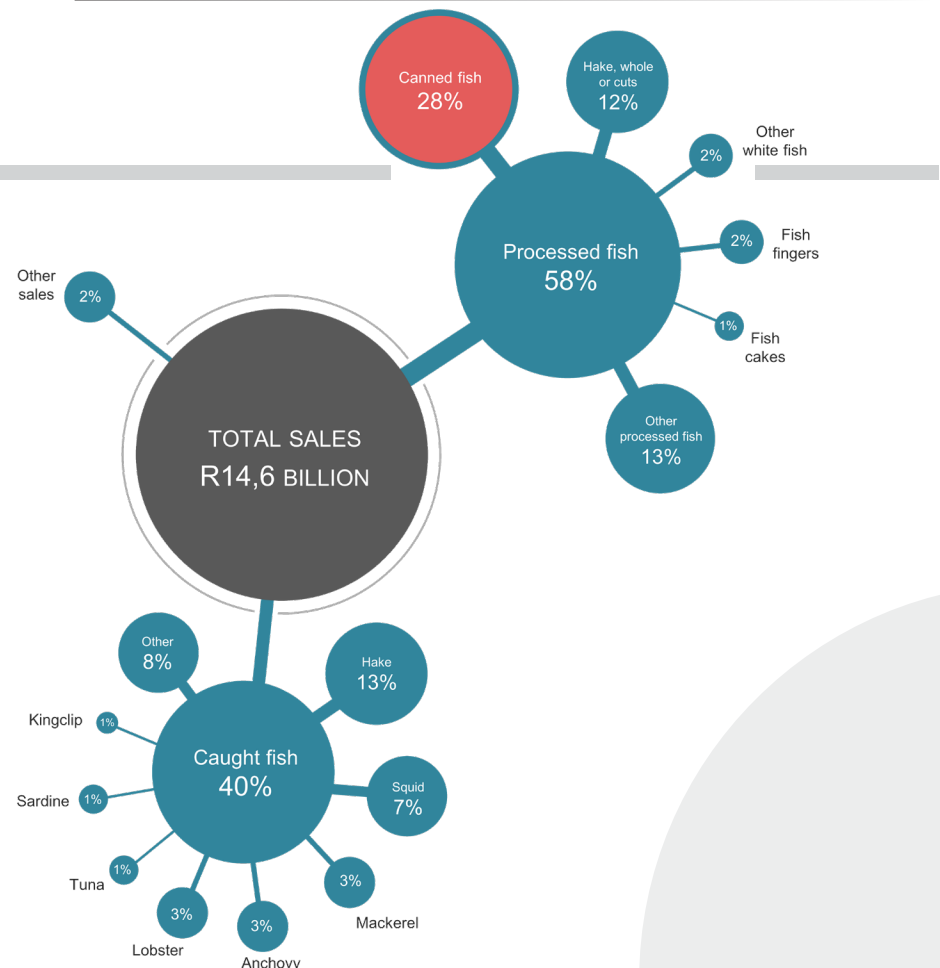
Canned fish
28%

Hake, whole or cuts
12%

2% Other white fish

2% Fish fingers

Processed fish
58%

1% Fish cakes

Other processed fish
13%

Other sales 2%

TOTAL SALES
R14,6 BILLION

Other
8%

Hake
13%

Kingclip 1%

Caught fish
40%

Sardine 1%

Squid
7%

Tuna 1%

3% Mackerel

3% Lobster

3% Anchovy